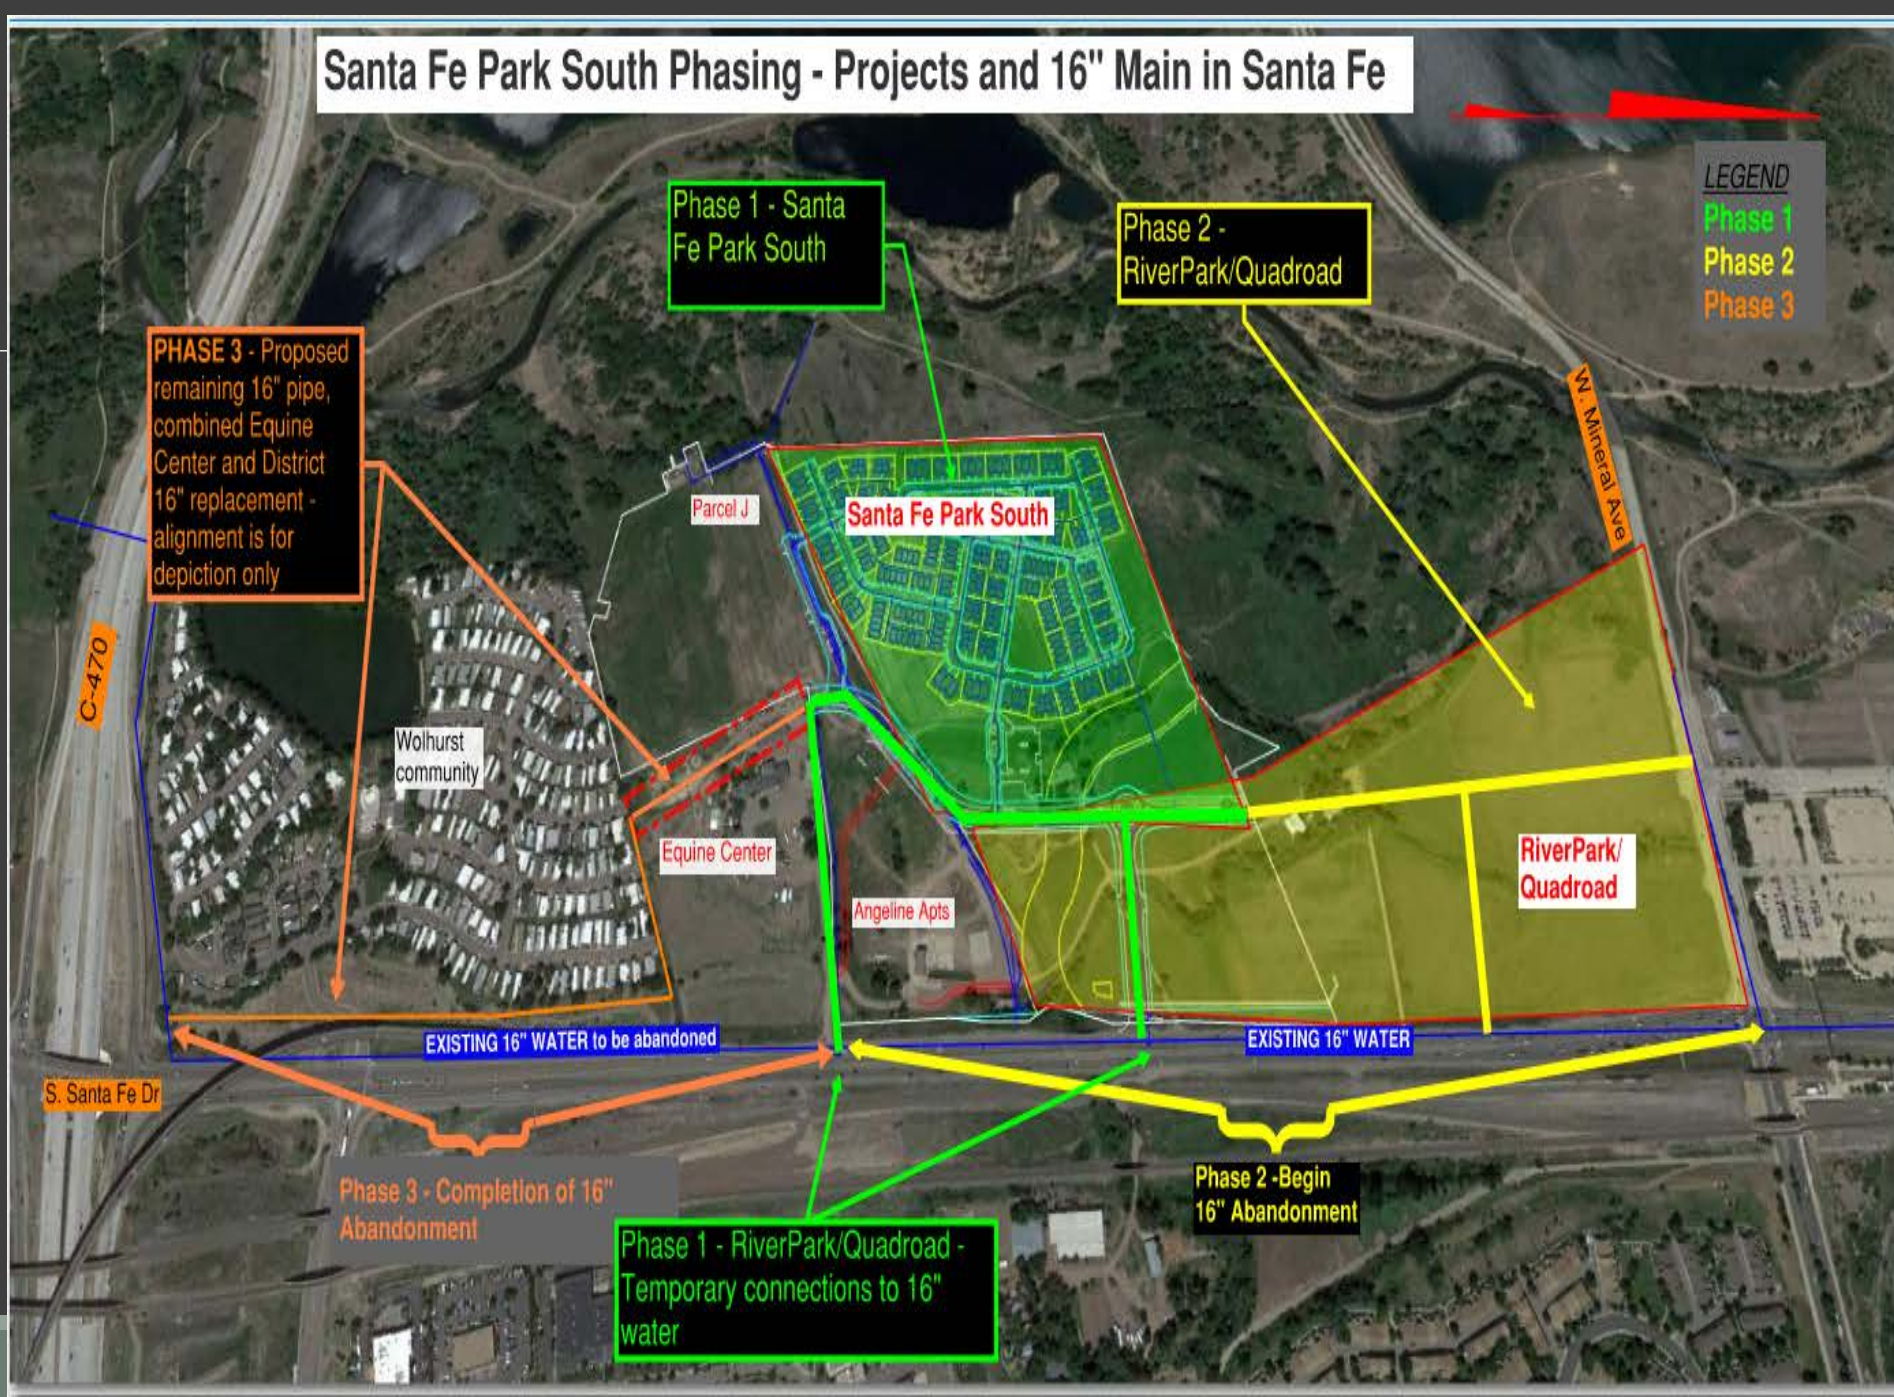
Santa Fe Park South Phasing - Projects and 16" Main in Santa Fe

LEGEND
Phase 1
Phase 2
Phase 3

Phase 1 - Santa Fe Park South

Phase 2 - RiverPark/Quadroad

PHASE 3 - Proposed remaining 16" pipe, combined Equine Center and District 16" replacement - alignment is for depiction only

W. Mineral Ave

Parcel J

Santa Fe Park South

C-470

Wolhurst community

Equine Center

Angeline Apts

RiverPark/ Quadroad

EXISTING 16" WATER to be abandoned

EXISTING 16" WATER

S. Santa Fe Dr

Phase 3 - Completion of 16" Abandonment

Phase 2 -Begin 16" Abandonment

Phase 1 - RiverPark/Quadroad - Temporary connections to 16" water